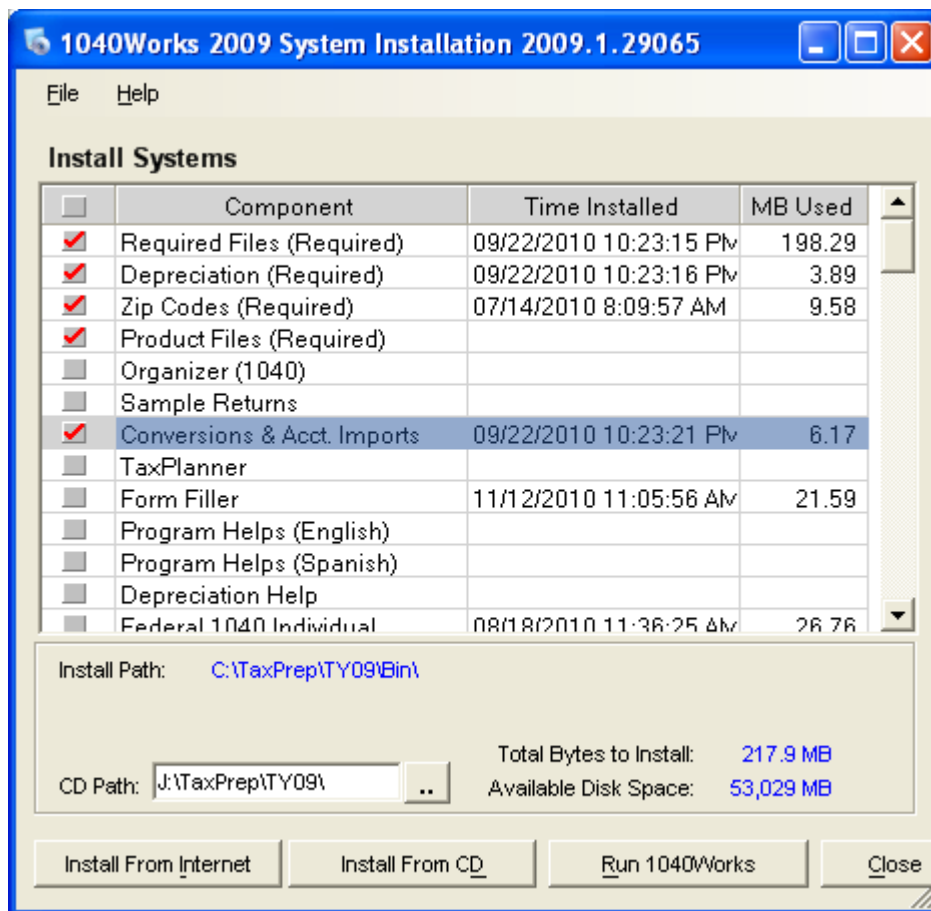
1040Works 2009 System Installation 2009.1.29065

File Help

Install Systems

| | Component | Time Installed | MB Used |
|---|---|---|---|
| | Required Files (Required) | 09/22/2010 10:23:15 PM | 198.29 |
| | Depreciation (Required) | 09/22/2010 10:23:16 PM | 3.89 |
| | Zip Codes (Required) | 07/14/2010 8:09:57 AM | 9.58 |
| | Product Files (Required) | | |
| | Organizer (1040) | | |
| | Sample Returns | | |
| | Conversions & Acct. Imports | 09/22/2010 10:23:21 PM | 6.17 |
| | TaxPlanner | | |
| | Form Filler | 11/12/2010 11:05:56 AM | 21.59 |
| | Program Helps (English) | | |
| | Program Helps (Spanish) | | |
| | Depreciation Help | | |
| | Federal 1040 Individual | 08/18/2010 11:36:25 AM | 26.76 |

Install Path: C:\TaxPrep\TY09\Bin\

Total Bytes to Install: 217.9 MB

CD Path: J:\TaxPrep\TY09\ ..

Available Disk Space: 53,029 MB

Install From Internet Install From CD Run 1040Works Close